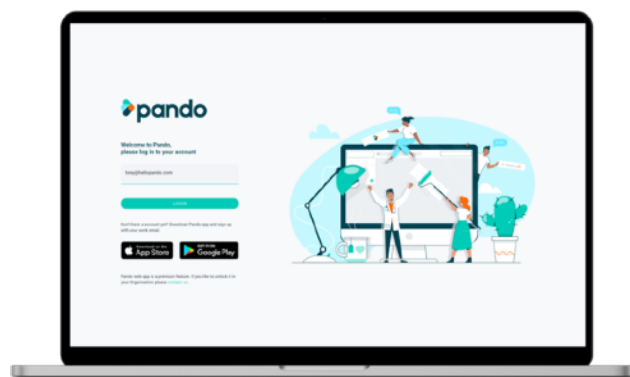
pando

Welcome to Pando, please log in to your account

tony@hellopando.com

LOGIN

Don't have a account yet? Download Pando app and sign up with your work email.

Download on the App Store

GET IT ON Google Play

Pando web app is a premium feature. If you'd like to unlock it in your Organization please contact us.